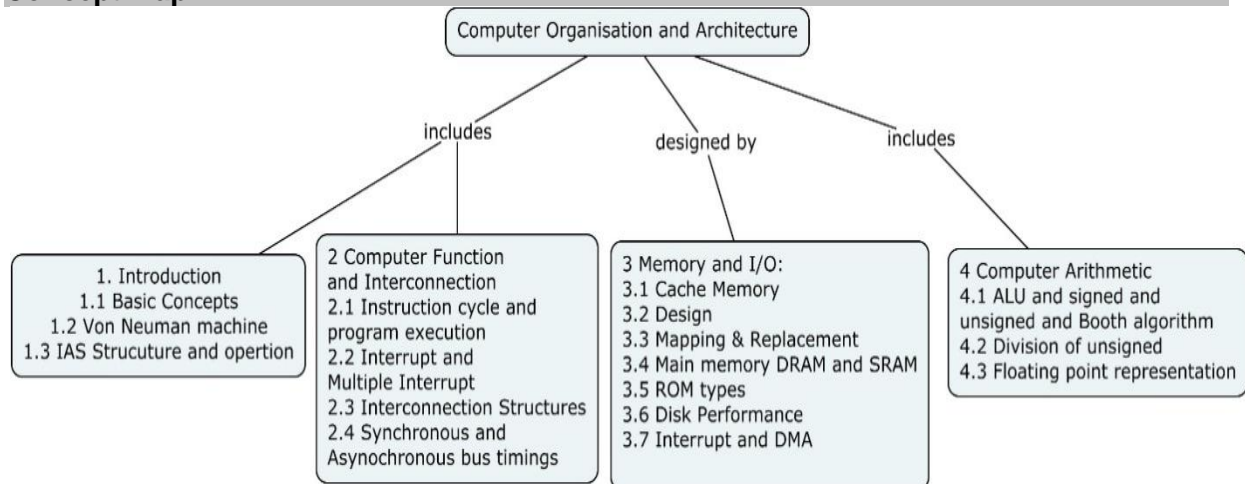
Concept Map

Computer Organisation and Architecture

includes

designed by

includes

1. Introduction
1.1 Basic Concepts
1.2 Von Neuman machine
1.3 IAS Strucuture and opertion

2 Computer Function and Interconnection
2.1 Instruction cycle and program execution
2.2 Interrupt and Multiple Interrupt
2.3 Interconnection Structures
2.4 Synchronous and Asynochronous bus timings

3 Memory and I/O:
3.1 Cache Memory
3.2 Design
3.3 Mapping & Replacement
3.4 Main memory DRAM and SRAM
3.5 ROM types
3.6 Disk Performance
3.7 Interrupt and DMA

4 Computer Arithmetic
4.1 ALU and signed and unsigned and Booth algorithm
4.2 Division of unsigned
4.3 Floating point representation